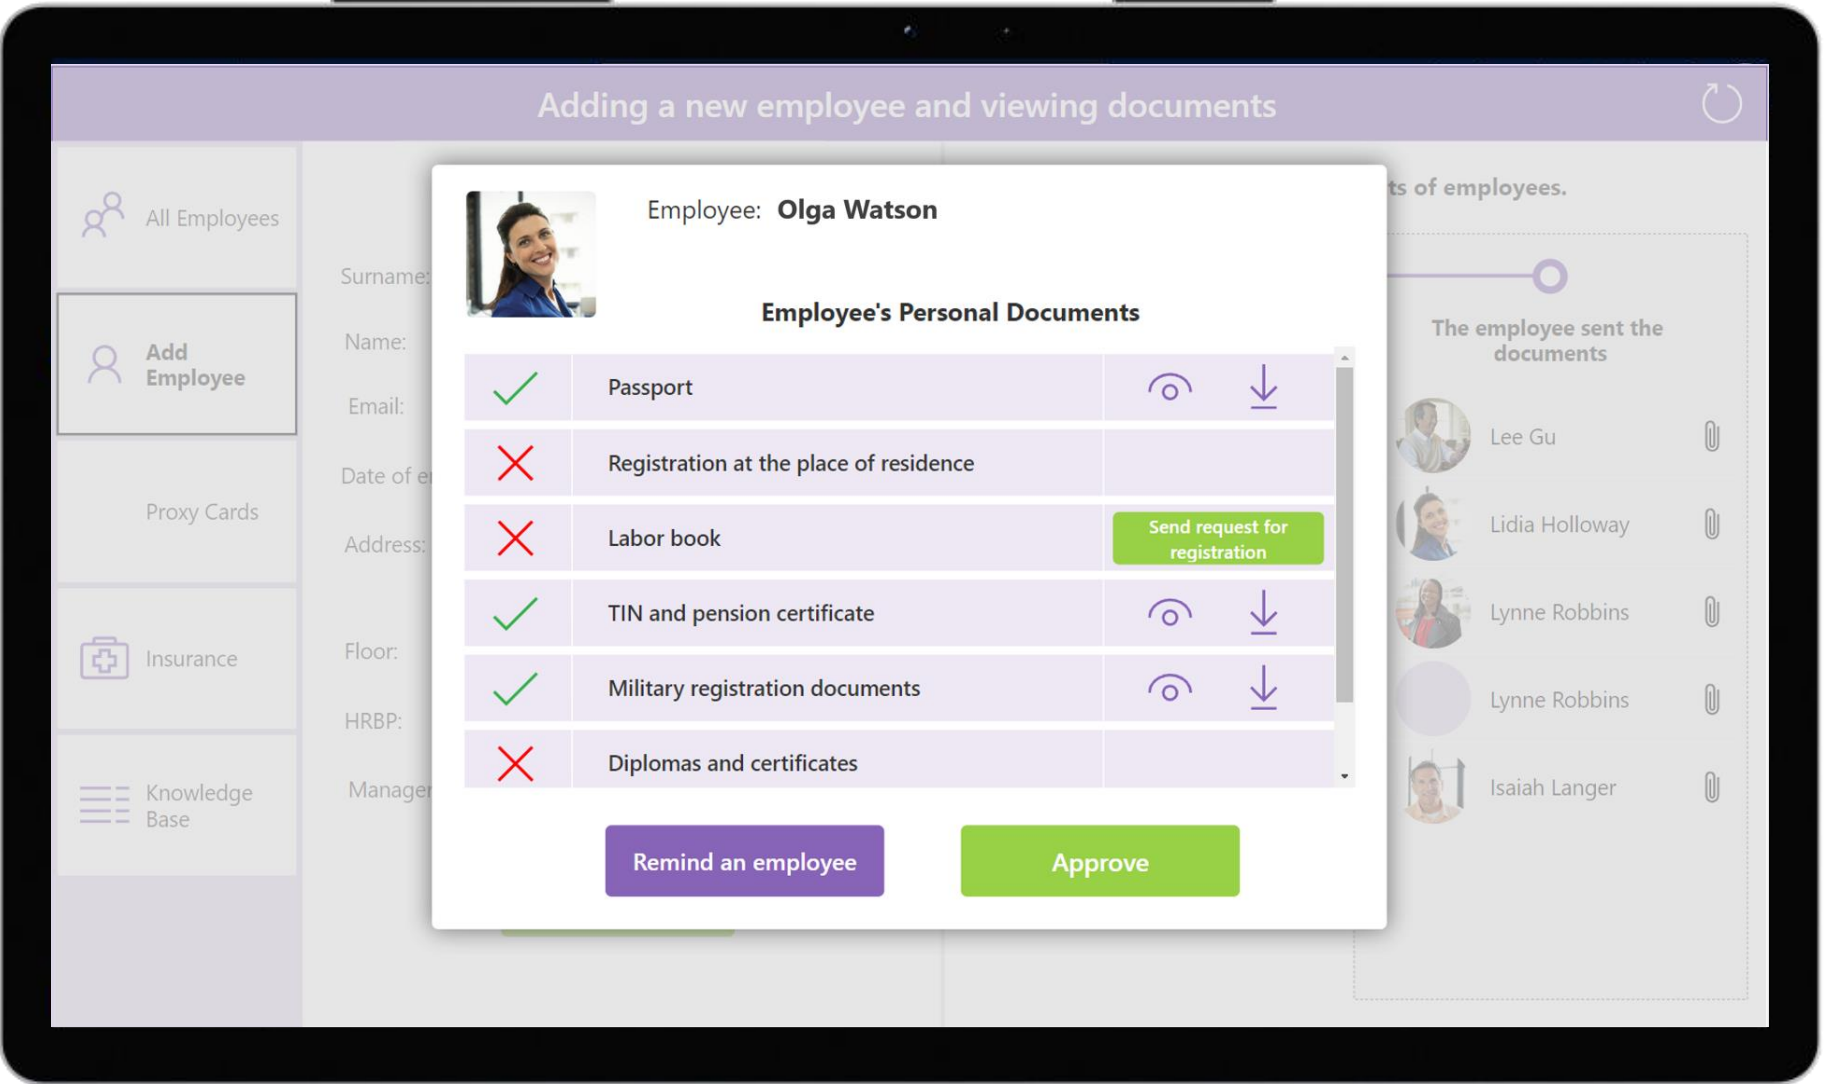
Adding a new employee and viewing documents

All Employees

Add Employee

Proxy Cards

Insurance

Knowledge Base

Surname:

Name:

Email:

Date of e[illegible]

Address:

Floor:

HRBP:

Manage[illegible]

Employee: Olga Watson

Employee's Personal Documents

| | | |
|---|---|---|
| ✓ | Passport | |
| ✗ | Registration at the place of residence | |
| ✗ | Labor book | Send request for registration |
| ✓ | TIN and pension certificate | |
| ✓ | Military registration documents | |
| ✗ | Diplomas and certificates | |

Remind an employee

Approve

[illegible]ts of employees.

The employee sent the documents

Lee Gu

Lidia Holloway

Lynne Robbins

Lynne Robbins

Isaiah Langer